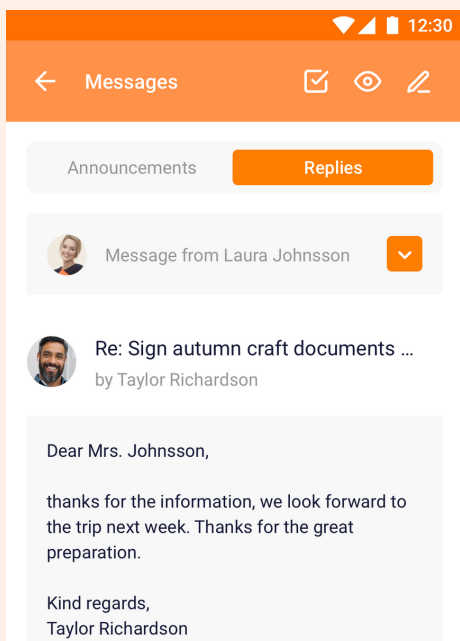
12:30

Messages

Announcements

Replies

Message from Laura Johnsson

Re: Sign autumn craft documents ...

by Taylor Richardson

Dear Mrs. Johnsson,

thanks for the information, we look forward to the trip next week. Thanks for the great preparation.

Kind regards,
Taylor Richardson